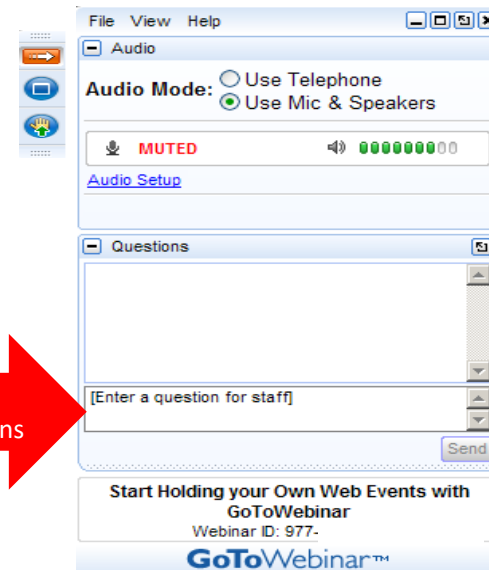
File View Help

Audio

Audio Mode: Use Telephone
Use Mic & Speakers

MUTED

Audio Setup

Questions

ns

[Enter a question for staff]

Send

Start Holding your Own Web Events with GoToWebinar

Webinar ID: 977-

GoToWebinar™